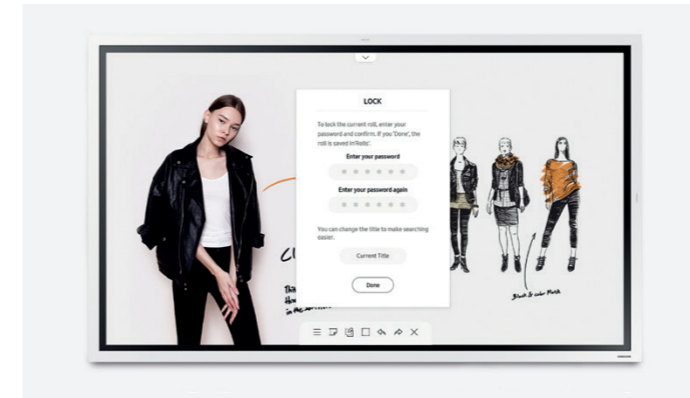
LOCK

To lock the current roll, enter your password and confirm. If you 'Done', the roll is saved in'Rolls'.

Enter your password

Enter your password again

You can change the title to make searching easier.

Current Title

Done

Cl

Th
the
in the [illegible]

Black & color Mesh

SAMSUNG